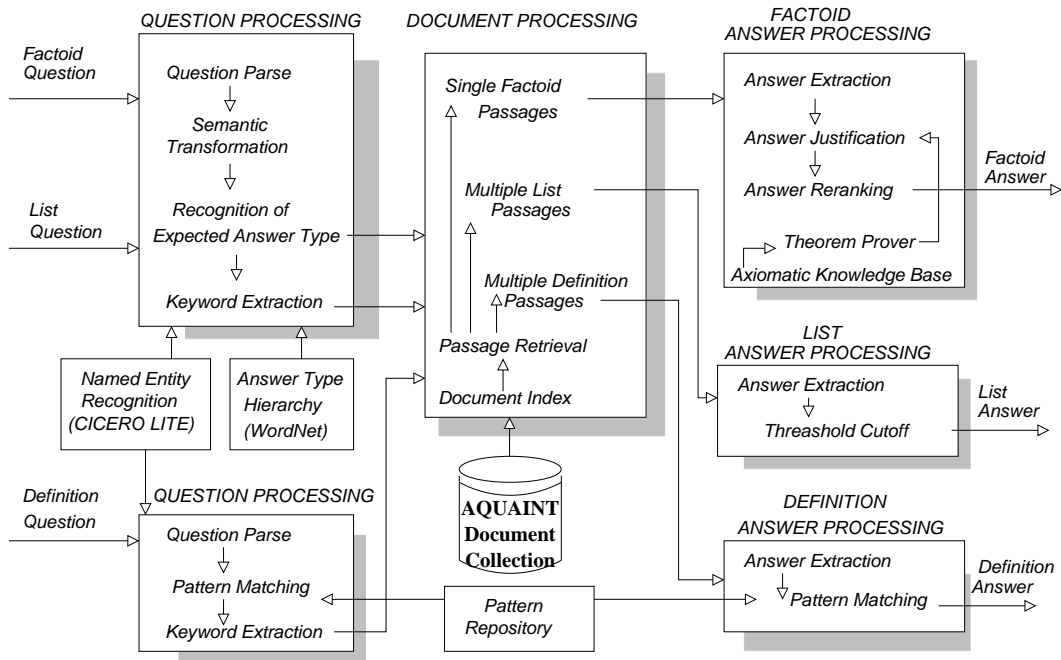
QUESTION PROCESSING

Factoid Question

Question Parse

Semantic Transformation

List Question

Recognition of Expected Answer Type

Keyword Extraction

Named Entity Recognition (CICERO LITE)

Answer Type Hierarchy (WordNet)

DOCUMENT PROCESSING

Single Factoid Passages

Multiple List Passages

Multiple Definition Passages

Passage Retrieval

Document Index

FACTOID ANSWER PROCESSING

Answer Extraction

Answer Justification

Answer Reranking

Factoid Answer

Theorem Prover

Axiomatic Knowledge Base

LIST ANSWER PROCESSING

Answer Extraction

Threashold Cutoff

List Answer

Definition Question

QUESTION PROCESSING

Question Parse

Pattern Matching

Keyword Extraction

AQUAINT Document Collection

Pattern Repository

DEFINITION ANSWER PROCESSING

Answer Extraction

Pattern Matching

Definition Answer